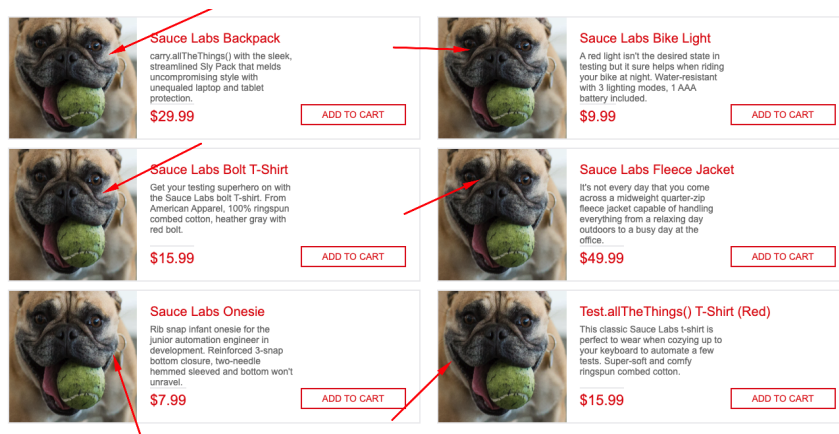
Sauce Labs Backpack

carry.allTheThings() with the sleek, streamlined Sly Pack that melds uncompromising style with unequaled laptop and tablet protection.

$29.99

ADD TO CART

Sauce Labs Bike Light

A red light isn't the desired state in testing but it sure helps when riding your bike at night. Water-resistant with 3 lighting modes, 1 AAA battery included.

$9.99

ADD TO CART

Sauce Labs Bolt T-Shirt

Get your testing superhero on with the Sauce Labs bolt T-shirt. From American Apparel, 100% ringspun combed cotton, heather gray with red bolt.

$15.99

ADD TO CART

Sauce Labs Fleece Jacket

It's not every day that you come across a midweight quarter-zip fleece jacket capable of handling everything from a relaxing day outdoors to a busy day at the office.

$49.99

ADD TO CART

Sauce Labs Onesie

Rib snap infant onesie for the junior automation engineer in development. Reinforced 3-snap bottom closure, two-needle hemmed sleeved and bottom won't unravel.

$7.99

ADD TO CART

Test.allTheThings() T-Shirt (Red)

This classic Sauce Labs t-shirt is perfect to wear when cozying up to your keyboard to automate a few tests. Super-soft and comfy ringspun combed cotton.

$15.99

ADD TO CART